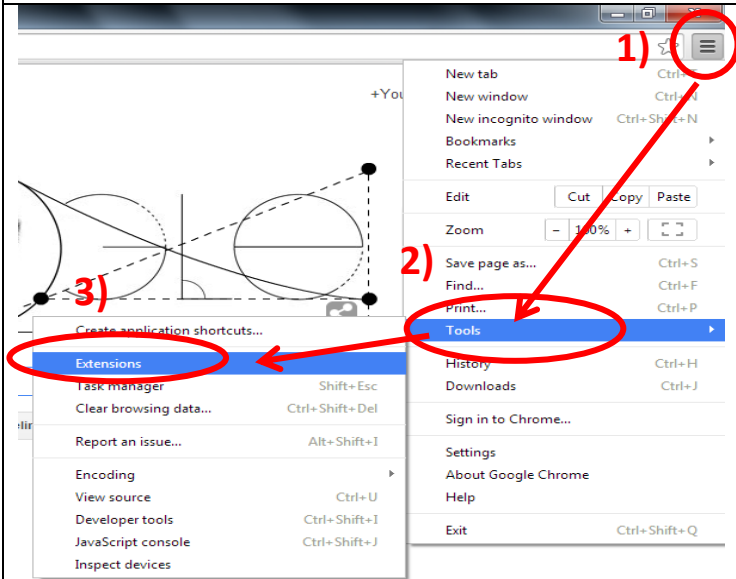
1)

+You

New tab Ctrl+T
New window Ctrl+N
New incognito window Ctrl+Shift+N
Bookmarks
Recent Tabs

Edit Cut Copy Paste

Zoom − 100% +

2)

Save page as... Ctrl+S
Find... Ctrl+F
Print... Ctrl+P
Tools

3)

Create application shortcuts...
Extensions
Task manager Shift+Esc
Clear browsing data... Ctrl+Shift+Del
Report an issue... Alt+Shift+I
Encoding
View source Ctrl+U
Developer tools Ctrl+Shift+I
JavaScript console Ctrl+Shift+J
Inspect devices

History Ctrl+H
Downloads Ctrl+J
Sign in to Chrome...
Settings
About Google Chrome
Help
Exit Ctrl+Shift+Q

elin